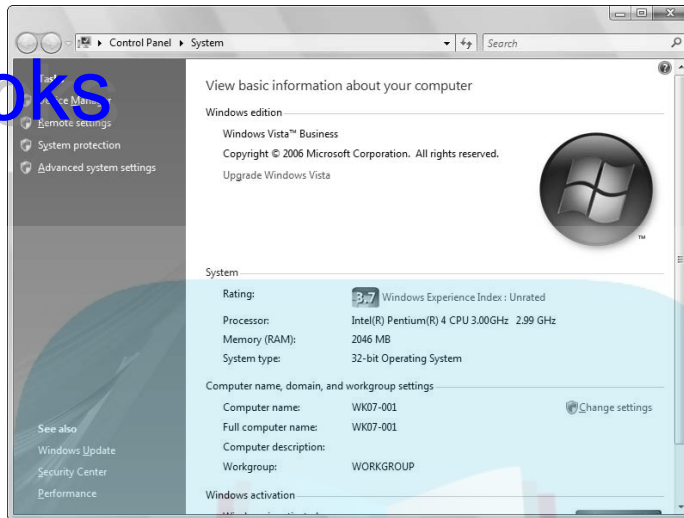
Control Panel ▸ System

Search

oks

Tas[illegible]

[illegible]ce Man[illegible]

Remote settings

System protection

Advanced system settings

See also

Windows Update

Security Center

Performance

View basic information about your computer

Windows edition

Windows Vista™ Business

Copyright © 2006 Microsoft Corporation. All rights reserved.

Upgrade Windows Vista

System

Rating: 3.7 Windows Experience Index : Unrated

Processor: Intel(R) Pentium(R) 4 CPU 3.00GHz 2.99 GHz

Memory (RAM): 2046 MB

System type: 32-bit Operating System

Computer name, domain, and workgroup settings

Computer name: WK07-001

Change settings

Full computer name: WK07-001

Computer description:

Workgroup: WORKGROUP

Windows activation

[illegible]